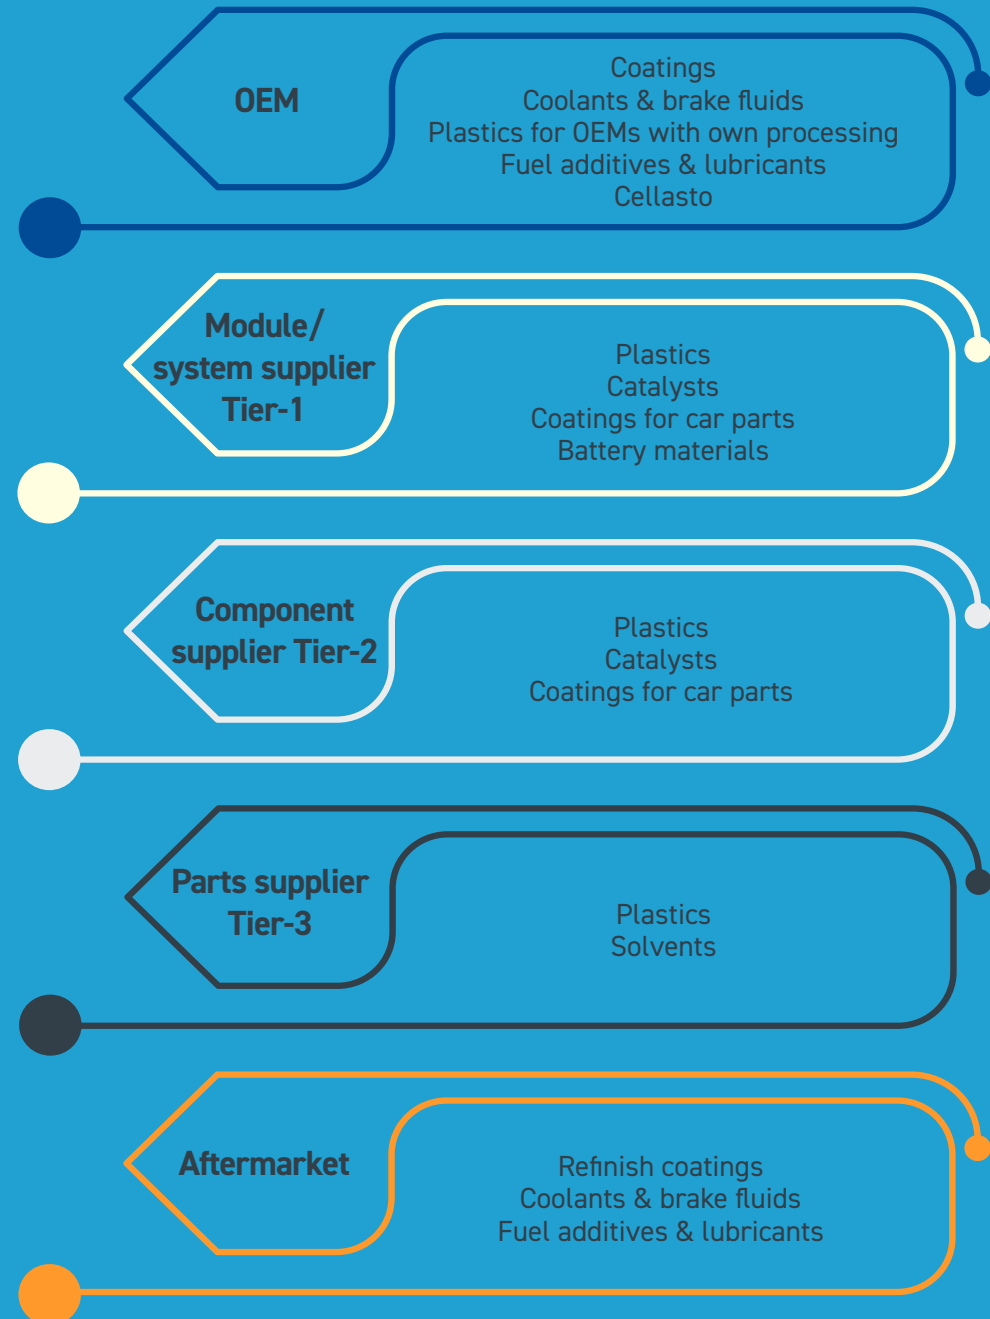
OEM

Coatings
Coolants & brake fluids
Plastics for OEMs with own processing
Fuel additives & lubricants
Cellasto

Module/ system supplier Tier-1

Plastics
Catalysts
Coatings for car parts
Battery materials

Component supplier Tier-2

Plastics
Catalysts
Coatings for car parts

Parts supplier Tier-3

Plastics
Solvents

Aftermarket

Refinish coatings
Coolants & brake fluids
Fuel additives & lubricants